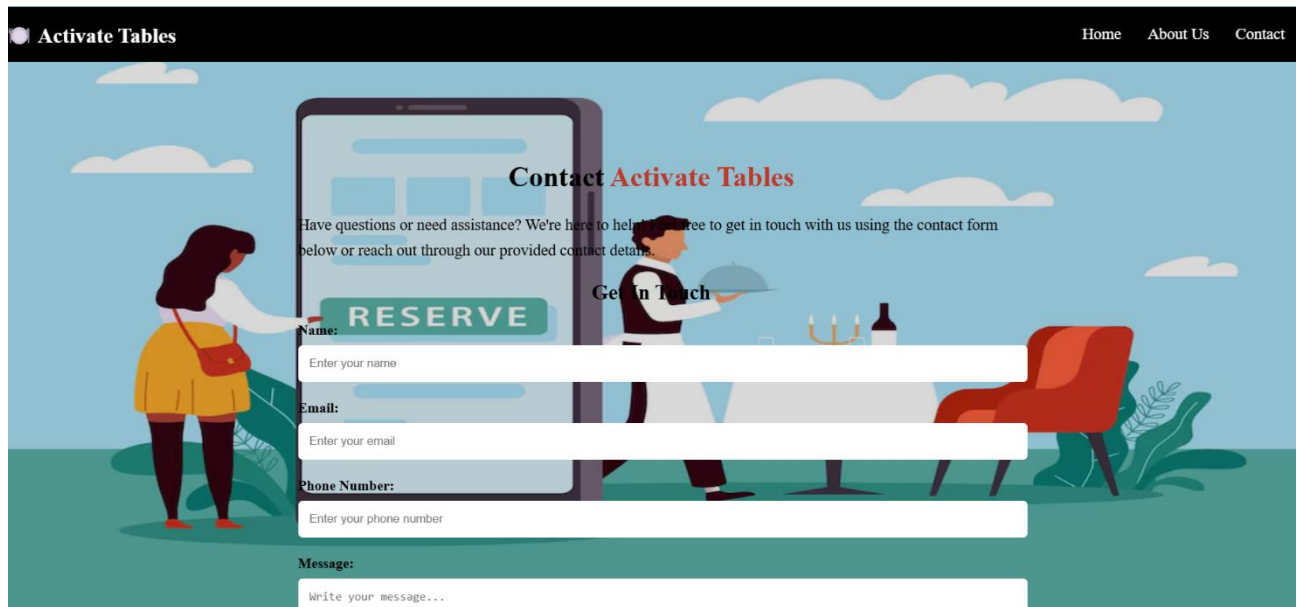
Activate Tables

Home About Us Contact

RESERVE

Contact Activate Tables

Have questions or need assistance? We're here to help! Feel free to get in touch with us using the contact form below or reach out through our provided contact details.

Get In Touch

Name:

Enter your name

Email:

Enter your email

Phone Number:

Enter your phone number

Message:

Write your message...